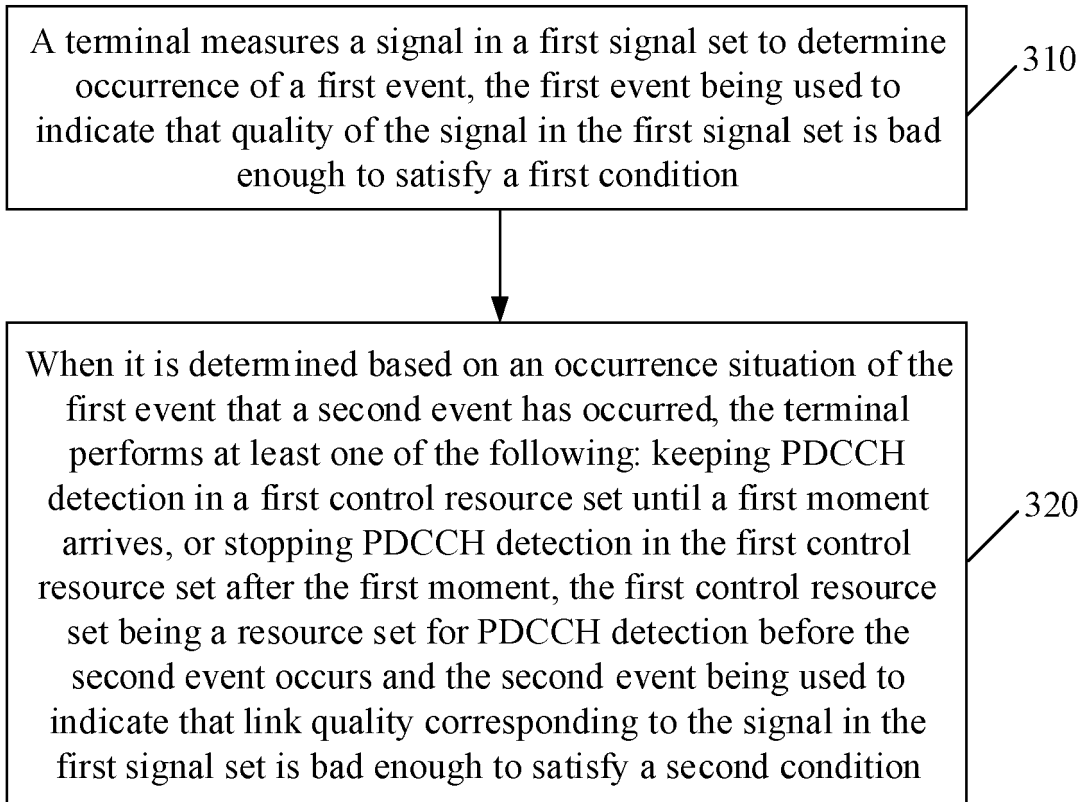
A terminal measures a signal in a first signal set to determine occurrence of a first event, the first event being used to indicate that quality of the signal in the first signal set is bad enough to satisfy a first condition

310

When it is determined based on an occurrence situation of the first event that a second event has occurred, the terminal performs at least one of the following: keeping PDCCH detection in a first control resource set until a first moment arrives, or stopping PDCCH detection in the first control resource set after the first moment, the first control resource set being a resource set for PDCCH detection before the second event occurs and the second event being used to indicate that link quality corresponding to the signal in the first signal set is bad enough to satisfy a second condition

320